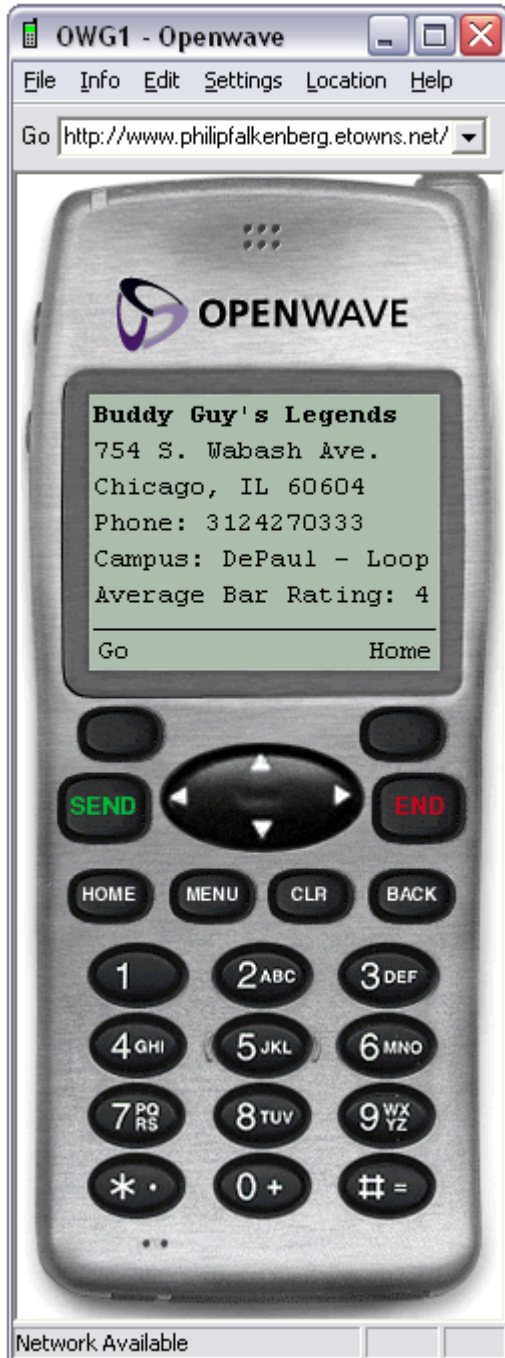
OWG1 - Openwave

File Info Edit Settings Location Help

Go http://www.philipfalkenberg.etowns.net/

OPENWAVE

**Buddy Guy's Legends**
754 S. Wabash Ave.
Chicago, IL 60604
Phone: 3124270333
Campus: DePaul - Loop
Average Bar Rating: 4

Go Home

SEND END

HOME MENU CLR BACK

1 2ABC 3DEF
4GHI 5JKL 6MNO
7PQRS 8TUV 9WXYZ
*· 0+ #=

Network Available